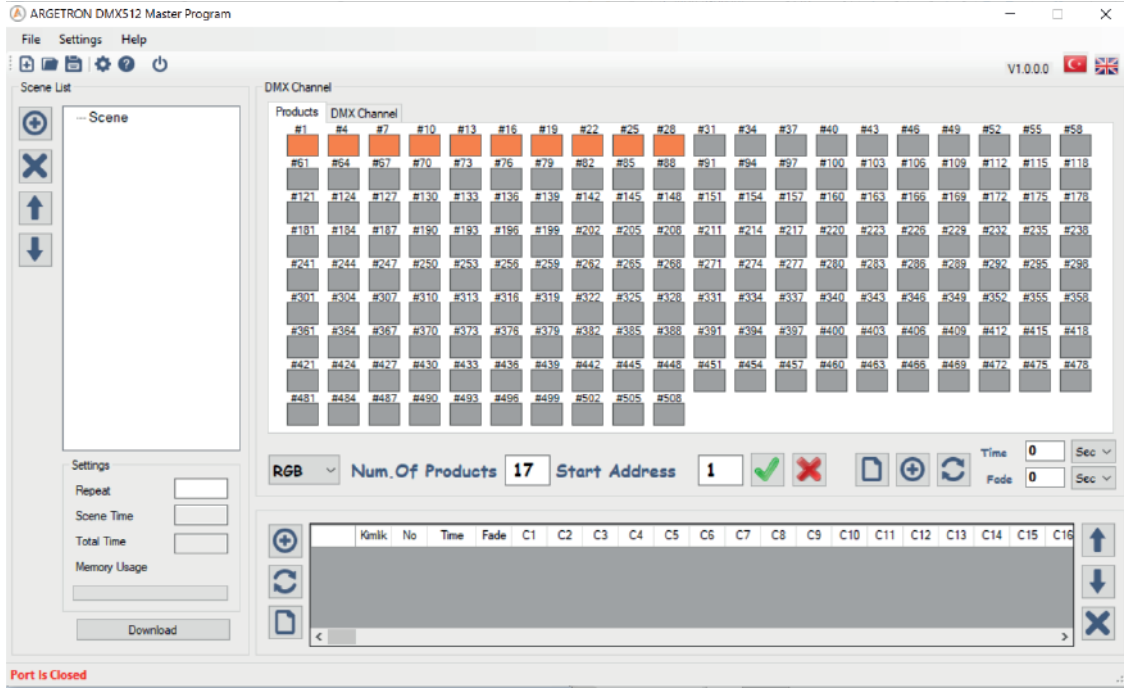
ARGETRON DMX512 Master Program

File Settings Help

V1.0.0.0

Scene List

Scene

Settings

Repeat

Scene Time

Total Time

Memory Usage

Download

DMX Channel

Products DMX Channel

#1 #4 #7 #10 #13 #16 #19 #22 #25 #28 #31 #34 #37 #40 #43 #46 #49 #52 #55 #58
#61 #64 #67 #70 #73 #76 #79 #82 #85 #88 #91 #94 #97 #100 #103 #106 #109 #112 #115 #118
#121 #124 #127 #130 #133 #136 #139 #142 #145 #148 #151 #154 #157 #160 #163 #166 #169 #172 #175 #178
#181 #184 #187 #190 #193 #196 #199 #202 #205 #208 #211 #214 #217 #220 #223 #226 #229 #232 #235 #238
#241 #244 #247 #250 #253 #256 #259 #262 #265 #268 #271 #274 #277 #280 #283 #286 #289 #292 #295 #298
#301 #304 #307 #310 #313 #316 #319 #322 #325 #328 #331 #334 #337 #340 #343 #346 #349 #352 #355 #358
#361 #364 #367 #370 #373 #376 #379 #382 #385 #388 #391 #394 #397 #400 #403 #406 #409 #412 #415 #418
#421 #424 #427 #430 #433 #436 #439 #442 #445 #448 #451 #454 #457 #460 #463 #466 #469 #472 #475 #478
#481 #484 #487 #490 #493 #496 #499 #502 #505 #508

RGB Num.Of Products 17 Start Address 1

Time 0 Sec
Fade 0 Sec

| | Kimlik | No | Time | Fade | C1 | C2 | C3 | C4 | C5 | C6 | C7 | C8 | C9 | C10 | C11 | C12 | C13 | C14 | C15 | C16 |
|---|---|---|---|---|---|---|---|---|---|---|---|---|---|---|---|---|---|---|---|---|

Port Is Closed